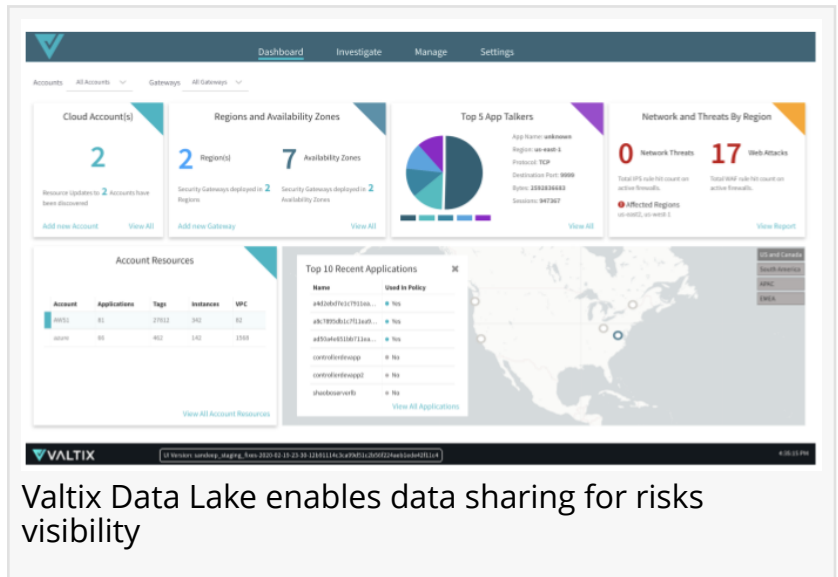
Dashboard Investigate Manage Settings

Accounts All Accounts Gateways All Gateways

Cloud Account(s)

2

Resource Updates to 2 Accounts have been discovered

Add new Account View All

Regions and Availability Zones

2 Region(s) 7 Availability Zones

Security Gateways deployed in 2 Regions

Security Gateways deployed in 2 Availability Zones

Add new Gateway View All

Top 5 App Talkers

App Name: unknown
Region: us-east-1
Protocol: TCP
Destination Port: 9999
Bytes: 1592836663
Sessions: 947367

View All

Network and Threats By Region

0 Network Threats 17 Web Attacks

Total IPS rule hit count on active firewalls.

Total WAF rule hit count on active firewalls.

Affected Regions
us-east2, us-west-1

View Report

Account Resources

| Account | Applications | Tags | Instances | VPC |
|---|---|---|---|---|
| AWS1 | 81 | 27012 | 342 | 82 |
| azure | 80 | 402 | 142 | 1593 |

View All Account Resources

Top 10 Recent Applications

| Name | Used In Policy |
|---|---|
| a4d2ebd7e1c7f11ea... | Yes |
| a9c7895db1c7f11ea8... | Yes |
| ad93a4e6516b711ea... | Yes |
| controllerdevapp | No |
| controllerdevapp2 | No |
| shoeboxserverlb | No |

View All Applications

US and Canada
South America
APAC
EMEA

VALTIX

UI Version: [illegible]

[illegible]

Valtix Data Lake enables data sharing for risks visibility